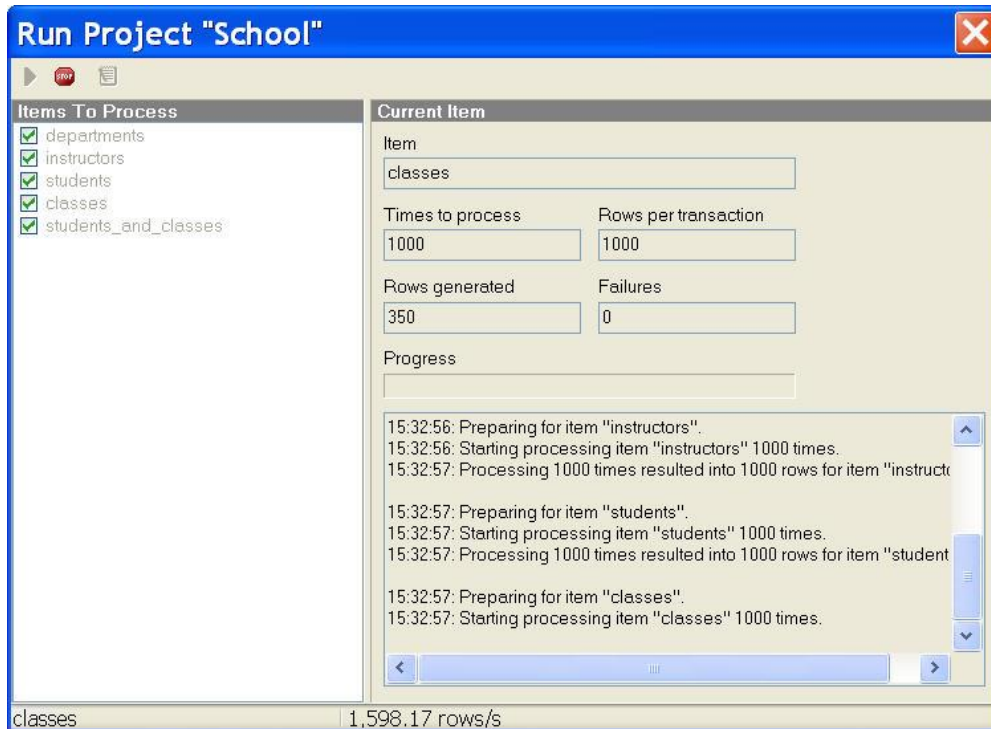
Run Project "School"

STOP

Items To Process
departments
instructors
students
classes
students_and_classes

Current Item
Item
classes
Times to process
1000
Rows per transaction
1000
Rows generated
350
Failures
0
Progress

15:32:56: Preparing for item "instructors".
15:32:56: Starting processing item "instructors" 1000 times.
15:32:57: Processing 1000 times resulted into 1000 rows for item "instructo

15:32:57: Preparing for item "students".
15:32:57: Starting processing item "students" 1000 times.
15:32:57: Processing 1000 times resulted into 1000 rows for item "student

15:32:57: Preparing for item "classes".
15:32:57: Starting processing item "classes" 1000 times.

classes
1,598.17 rows/s